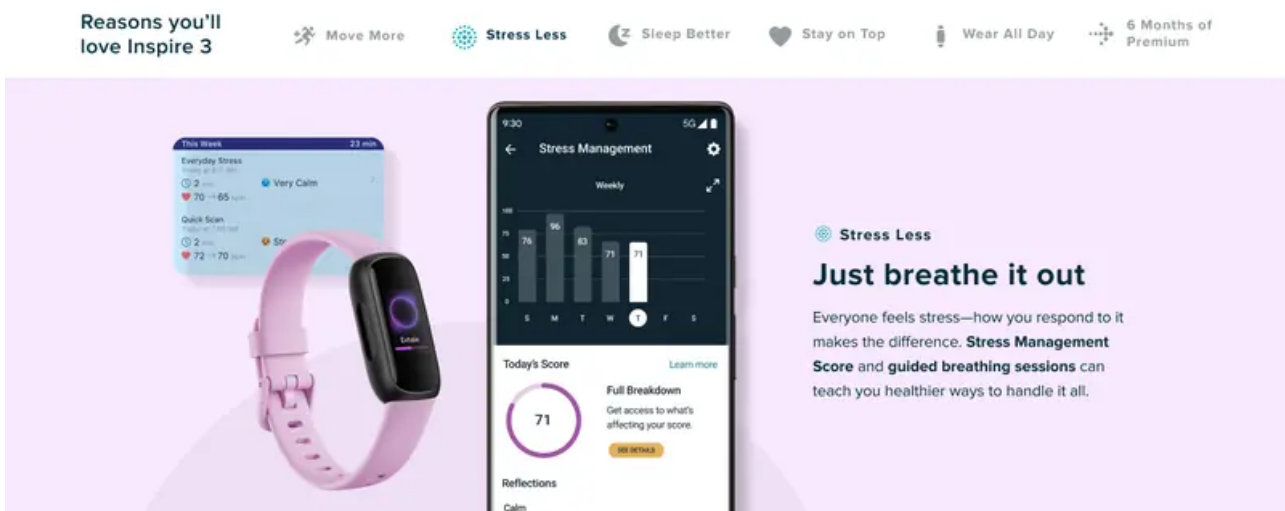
Reasons you'll love Inspire 3

Move More

Stress Less

Sleep Better

Stay on Top

Wear All Day

6 Months of Premium

This Week 23 min

Everyday Stress

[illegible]

2 min Very Calm

70 → 65 bpm

Quick Scan

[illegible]

2 min St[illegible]

72 → 70 bpm

Exhale

9:30 5G

Stress Management

Weekly

100

75

50

25

0

76 96 83 71 71

S M T W T F S

Today's Score

Learn more

71

Full Breakdown

Get access to what's affecting your score.

SEE DETAILS

Reflections

Calm

Stress Less

Just breathe it out

Everyone feels stress—how you respond to it makes the difference. **Stress Management Score** and **guided breathing sessions** can teach you healthier ways to handle it all.